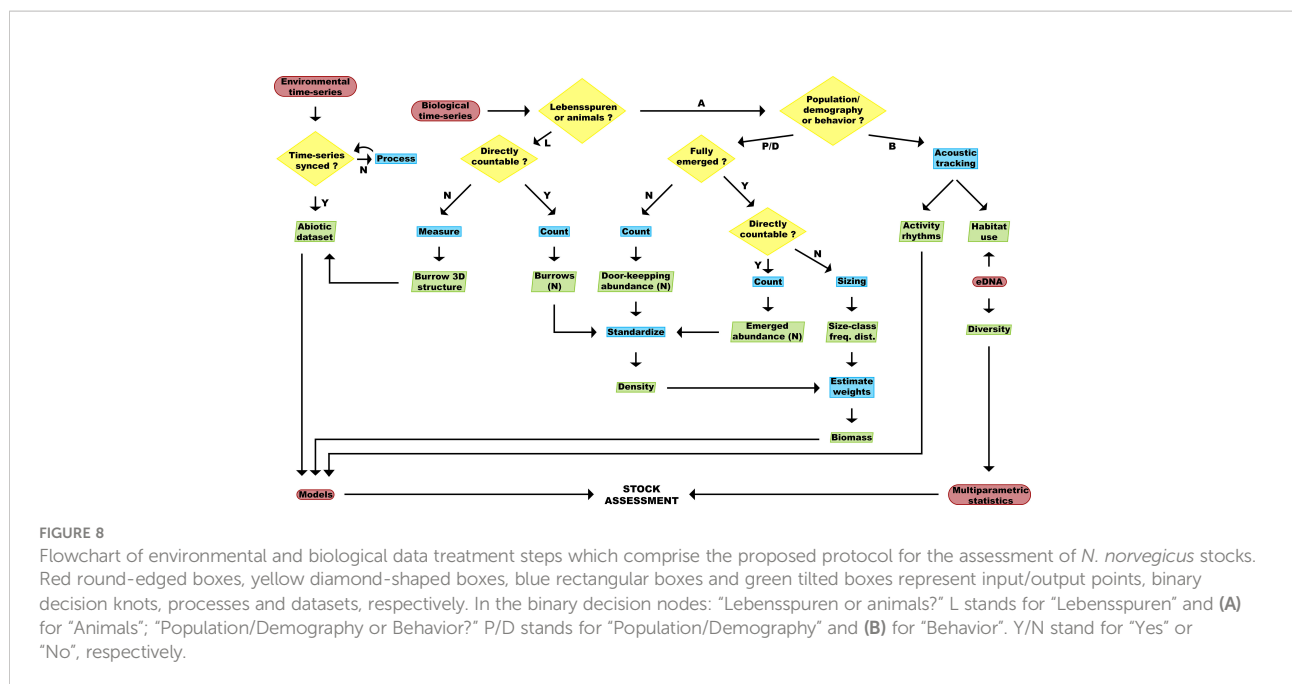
Environmental time-series

Time-series synced ?

N

Process

Y

Abiotic dataset

Biological time-series

Lebensspuren or animals ?

L

A

Directly countable ?

N

Y

Measure

Count

Burrow 3D structure

Burrows (N)

Population/ demography or behavior ?

P/D

B

Fully emerged ?

N

Y

Count

Door-keeping abundance (N)

Directly countable ?

Y

N

Count

Sizing

Emerged abundance (N)

Size-class freq. dist.

Standardize

Density

Estimate weights

Biomass

Acoustic tracking

Activity rhythms

Habitat use

eDNA

Diversity

Models

STOCK ASSESSMENT

Multiparametric statistics

FIGURE 8

Flowchart of environmental and biological data treatment steps which comprise the proposed protocol for the assessment of *N. norvegicus* stocks. Red round-edged boxes, yellow diamond-shaped boxes, blue rectangular boxes and green tilted boxes represent input/output points, binary decision knots, processes and datasets, respectively. In the binary decision nodes: "Lebensspuren or animals?" L stands for "Lebensspuren" and **(A)** for "Animals"; "Population/Demography or Behavior?" P/D stands for "Population/Demography" and **(B)** for "Behavior". Y/N stand for "Yes" or "No", respectively.